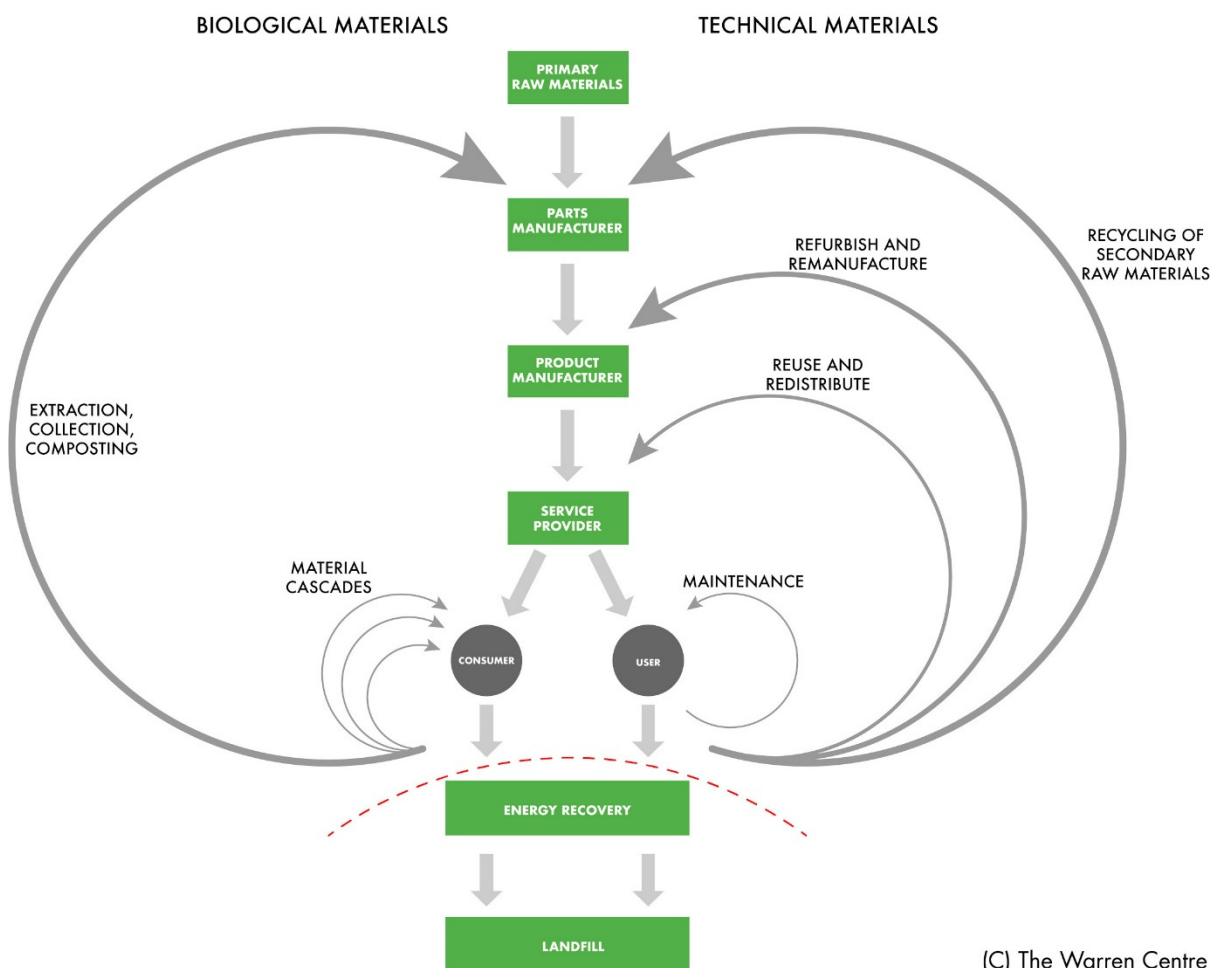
BIOLOGICAL MATERIALS

TECHNICAL MATERIALS

PRIMARY RAW MATERIALS

PARTS MANUFACTURER

RECYCLING OF SECONDARY RAW MATERIALS

REFURBISH AND REMANUFACTURE

PRODUCT MANUFACTURER

REUSE AND REDISTRIBUTE

EXTRACTION, COLLECTION, COMPOSTING

SERVICE PROVIDER

MATERIAL CASCADES

MAINTENANCE

CONSUMER

USER

ENERGY RECOVERY

LANDFILL

(C) The Warren Centre